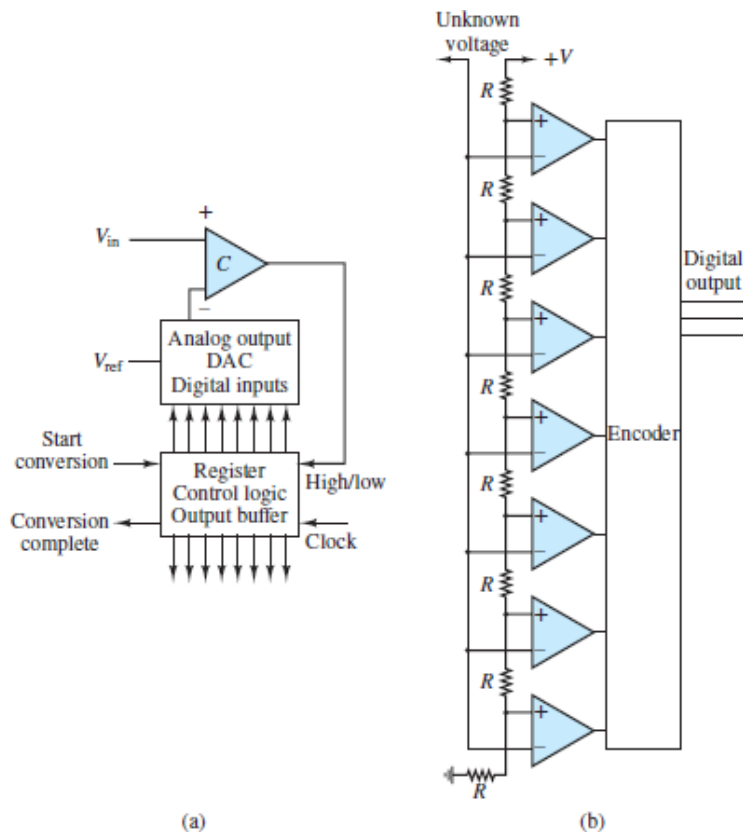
+
$V_{in}$
C
−
Analog output
DAC
Digital inputs
$V_{ref}$
Start conversion
Register
Control logic
Output buffer
High/low
Conversion complete
Clock
(a)

Unknown voltage
+V
R
+
−
R
+
−
R
+
−
R
+
−
R
+
−
R
+
−
R
+
−
R
Encoder
Digital output
(b)